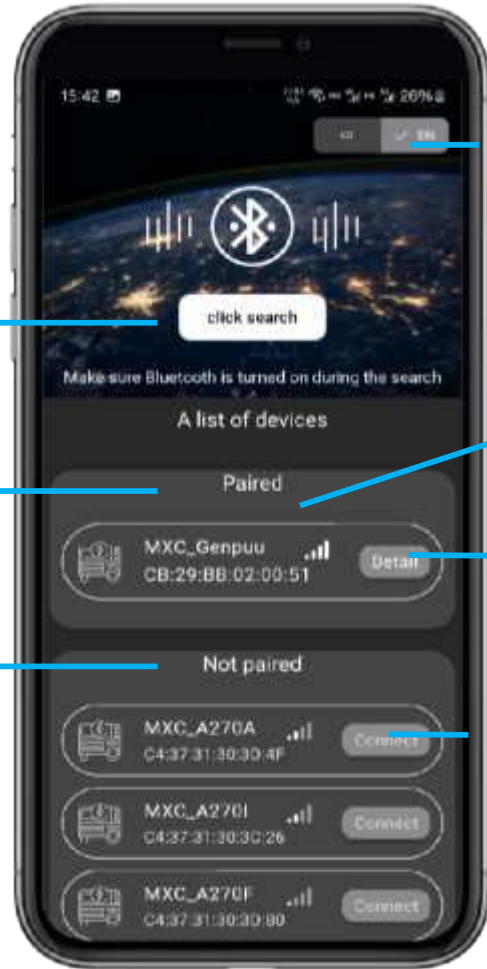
15:42

26%

EN

click search

Make sure Bluetooth is turned on during the search

A list of devices

Paired

MXC_Genpuu
CB:29:BB:02:00:51

Detail

Not paired

MXC_A270A
C4:37:31:30:30:4F

Connect

MXC_A270I
C4:37:31:30:3C:26

Connect

MXC_A270F
C4:37:31:30:30:90

Connect